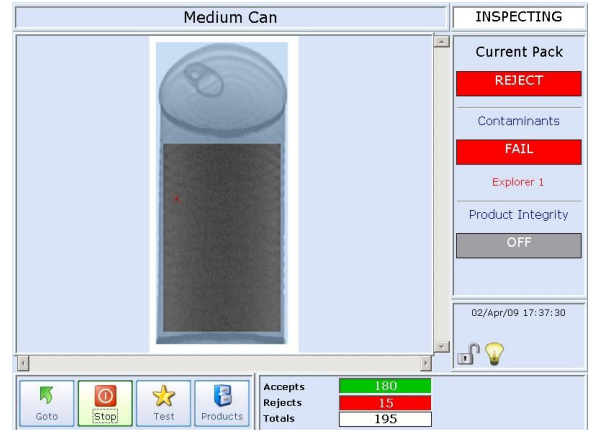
Medium Can

INSPECTING

Current Pack

REJECT

Contaminants

FAIL

Explorer 1

Product Integrity

OFF

02/Apr/09 17:37:30

Goto Stop Test Products

| Accepts | 180 |
|---|---|
| Rejects | 15 |
| Totals | 195 |